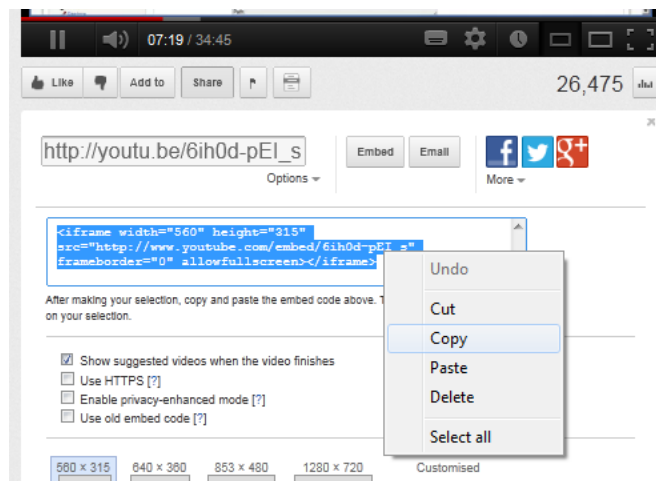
07:19 / 34:45

Like

Add to

Share

26,475

http://youtu.be/6ih0d-pEI_s

Options

Embed

Email

More

<iframe width="560" height="315" src="http://www.youtube.com/embed/6ih0d-pEI_s" frameborder="0" allowfullscreen></iframe>

Undo

Cut

Copy

Paste

Delete

Select all

After making your selection, copy and paste the embed code above. T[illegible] on your selection.

Show suggested videos when the video finishes

Use HTTPS [?]

Enable privacy-enhanced mode [?]

Use old embed code [?]

560 × 315

640 × 360

853 × 480

1280 × 720

Customised